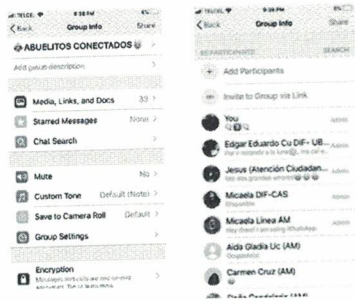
TELCEL 9:38 PM

Back Group Info Share

ABUELITOS CONECTADOS

Add group description

Media, Links, and Docs 33

Starred Messages None

Chat Search

Mute No

Custom Tone Default (Note)

Save to Camera Roll Default

Group Settings

Encryption
Messages you send to this group are secured with end-to-end encryption. Tap to learn more.

TELCEL 9:38 PM

Back Group Info Share

55 PARTICIPANTS SEARCH

Add Participants

Invite to Group via Link

You

Edgar Eduardo Cu DIF- UB... Admin

Jesus (Atención Ciudadan... Admin

Micaela DIF-CAS Admin

Micaela Linea AM Admin

Aida Gladis Uc (AM)

Carmen Cruz (AM)

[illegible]